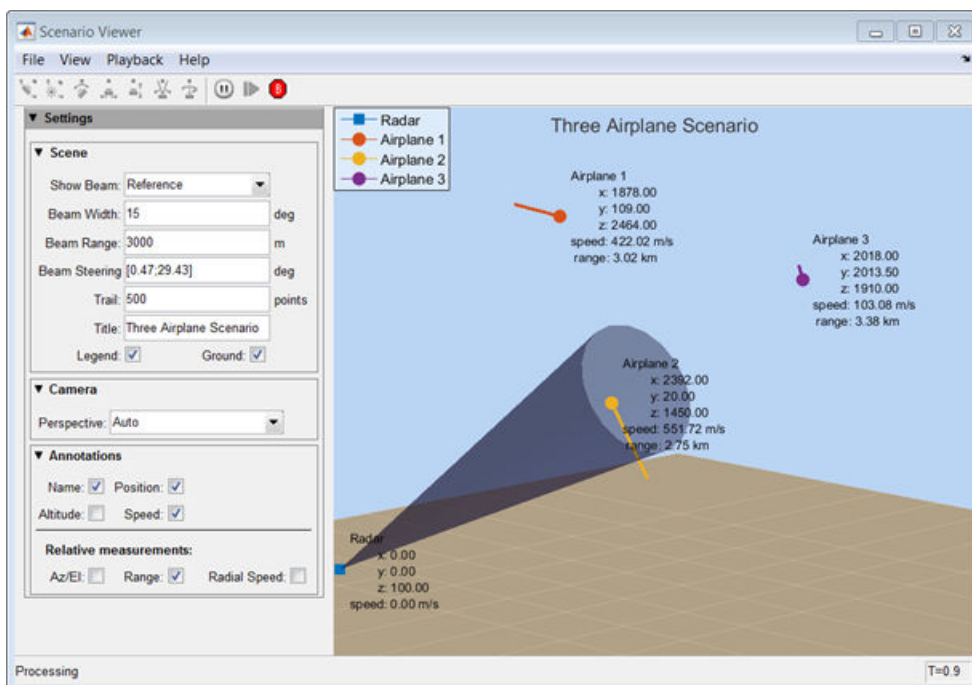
Scenario Viewer

File View Playback Help

▼ Settings

▼ Scene

Show Beam: Reference

Beam Width: 15 deg

Beam Range: 3000 m

Beam Steering [0.47;29.43] deg

Trail: 500 points

Title: Three Airplane Scenario

Legend: ☑ Ground: ☑

▼ Camera

Perspective: Auto

▼ Annotations

Name: ☑ Position: ☑

Altitude: ☐ Speed: ☑

Relative measurements:

Az/El: ☐ Range: ☑ Radial Speed: ☐

Radar
Airplane 1
Airplane 2
Airplane 3

Three Airplane Scenario

Airplane 1
x: 1878.00
y: 109.00
z: 2464.00
speed: 422.02 m/s
range: 3.02 km

Airplane 3
x: 2018.00
y: 2013.50
z: 1910.00
speed: 103.08 m/s
range: 3.38 km

Airplane 2
x: 2392.00
y: 20.00
z: 1450.00
speed: 551.72 m/s
range: 2.75 km

Radar
x: 0.00
y: 0.00
z: 100.00
speed: 0.00 m/s

Processing

T=0.9